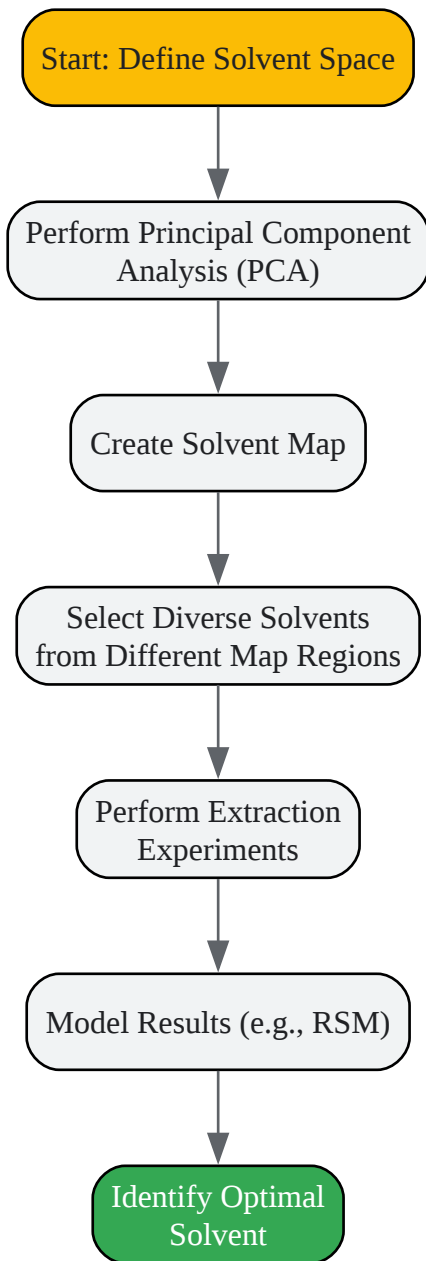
Start: Define Solvent Space

Perform Principal Component Analysis (PCA)

Create Solvent Map

Select Diverse Solvents from Different Map Regions

Perform Extraction Experiments

Model Results (e.g., RSM)

Identify Optimal Solvent